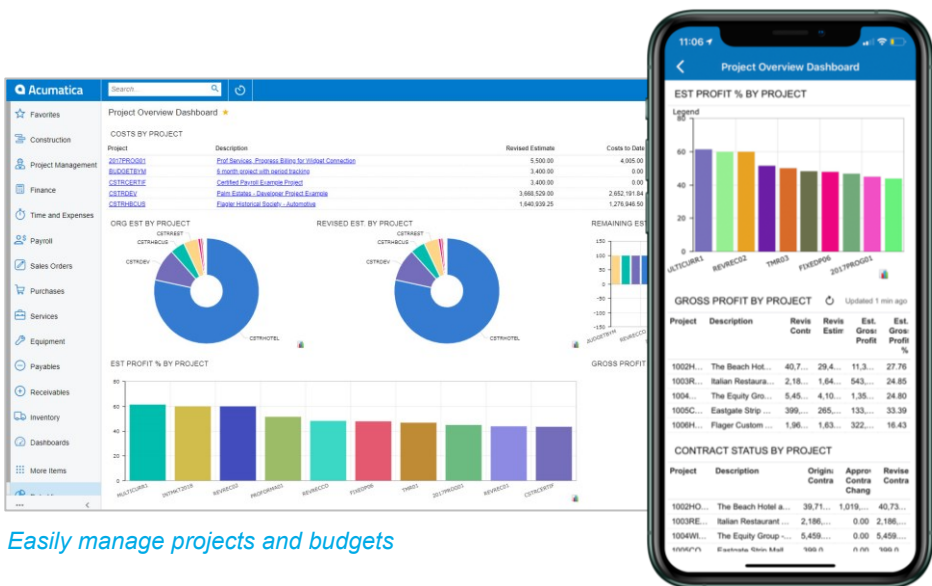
Acumatica

Search...

Favorites
Construction
Project Management
Finance
Time and Expenses
Payroll
Sales Orders
Purchases
Services
Equipment
Payables
Receivables
Inventory
Dashboards
More Items

Project Overview Dashboard ★

COSTS BY PROJECT

| Project | Description | Revised Estimate | Costs to Date |
|---|---|---|---|
| 2017PROG01 | Prof Services: Progress Billing for Widget Connection | 5,500.00 | 4,005.00 |
| BUDGETBYM | 6 month project with period tracking | 3,400.00 | 2,400.00 |
| CSTRCERTIF | Certified Payroll Example Project | 3,400.00 | 0.00 |
| CSTRDEV | Palm Estates - Developer Project Example | 3,668,529.00 | 2,652,191.84 |
| CSTRHBCUS | Flagler Historical Society - Automotive | 1,640,939.25 | 1,276,946.50 |

ORG EST BY PROJECT
CSTRREST
CSTRHBCUS
CSTRDEV
CSTRHOTEL

REVISED EST. BY PROJECT
CSTRREST
CSTRHBCUS
CSTRDEV
CSTRHOTEL

REMAINING EST

EST PROFIT % BY PROJECT
MULTICURR1
INTMKT2018
REVREC02
PROFORMA01
REVRECO
FIXEDP06
TMR01
2017PROG01
REVREC01
CSTRCERTIF

GROSS PROFIT

Easily manage projects and budgets

11:06

Project Overview Dashboard

EST PROFIT % BY PROJECT
Legend
80
60
40
20
0
ULTICURR1
REVREC02
TMR03
FIXEDP06
2017PROG01

GROSS PROFIT BY PROJECT
Updated 1 min ago

| Project | Description | Revis Contr | Revis Estim | Est. Gross Profit | Est. Gross Profit % |
|---|---|---|---|---|---|
| 1002H... | The Beach Hot... | 40,7... | 29,4... | 11,3... | 27.76 |
| 1003R... | Italian Restaura... | 2,18... | 1,64... | 543,... | 24.85 |
| 1004... | The Equity Gro... | 5,45... | 4,10... | 1,35... | 24.80 |
| 1005C... | Eastgate Strip ... | 399,... | 265,... | 133,... | 33.39 |
| 1006H... | Flager Custom ... | 1,96... | 1,65... | 322,... | 16.43 |

CONTRACT STATUS BY PROJECT

| Project | Description | Origin Contra | Appro Contra Chang | Revise Contra |
|---|---|---|---|---|
| 1002HO... | The Beach Hotel a... | 39,71... | 1,019,... | 40,73... |
| 1003RE... | Italian Restaurant ... | 2,186,... | 0.00 | 2,186,... |
| 1004WI... | The Equity Group -... | 5,45... | 0.00 | 5,45... |
| 1005C... | Eastgate Strip Mall | 399,0... | 0.00 | 399,0... |